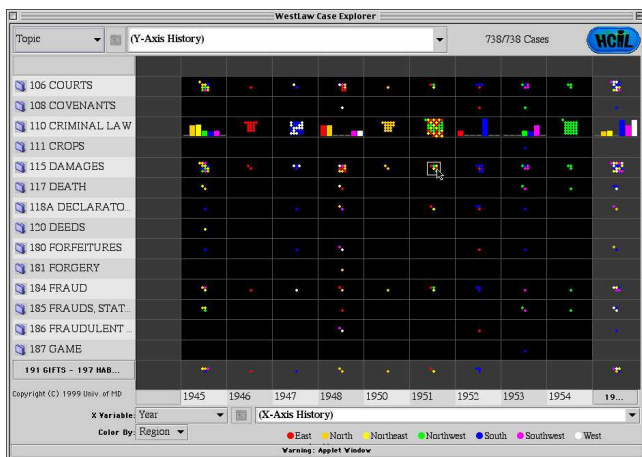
WestLaw Case Explorer

Topic (Y-Axis History) 738/738 Cases HCIL

106 COURTS
108 COVENANTS
110 CRIMINAL LAW
111 CROPS
115 DAMAGES
117 DEATH
118A DECLARATO...
120 DEEDS
180 FORFEITURES
181 FORGERY
184 FRAUD
185 FRAUDS, STAT...
186 FRAUDULENT ...
187 GAME
191 GIFTS - 197 HAB...

Copyright (C) 1999 Univ. of MD

1945 1946 1947 1948 1950 1951 1952 1953 1954 19...

X Variable: Year (X-Axis History)

Color By: Region

East North Northeast Northwest South Southwest West

Warning: Applet Window